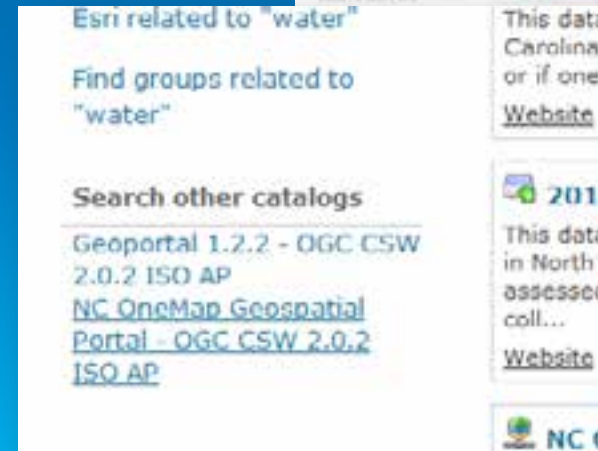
Esri related to "water"

Find groups related to "water"

Search other catalogs

Geoportal 1.2.2 - OGC CSW 2.0.2 ISO AP

NC OneMap Geospatial Portal - OGC CSW 2.0.2 ISO AP

This data
Carolina
or if one

Website

201

This data
in North
assessed
coll...

Website

NC